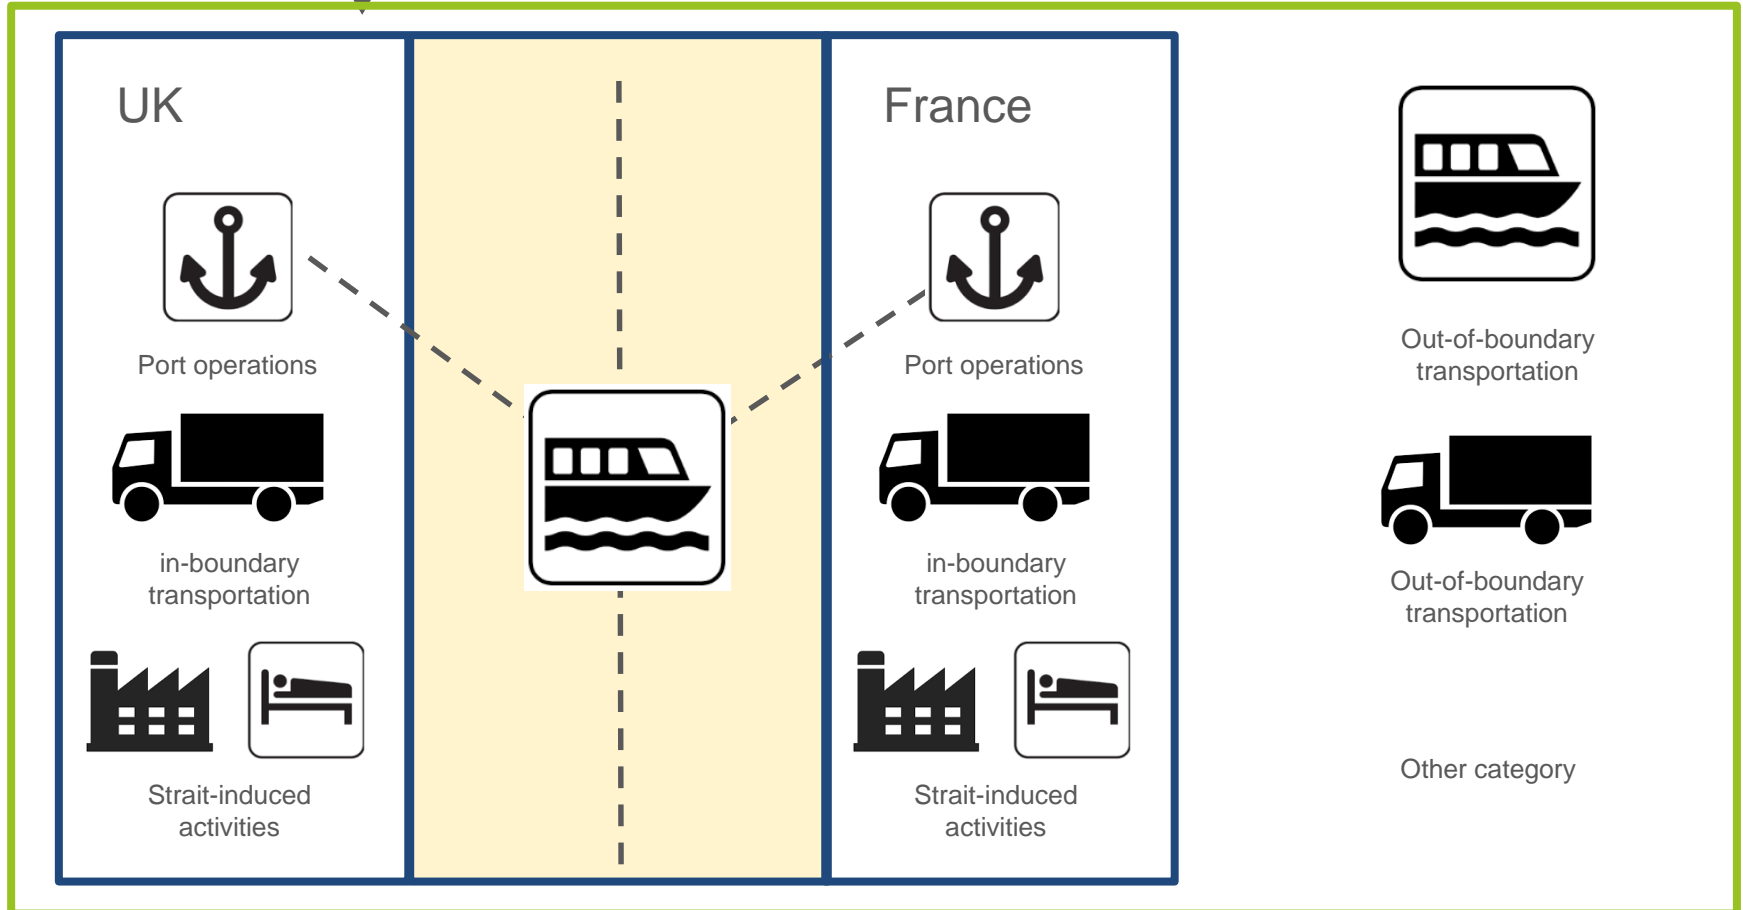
UK

Port operations

in-boundary transportation

Strait-induced activities

France

Port operations

in-boundary transportation

Strait-induced activities

Out-of-boundary transportation

Out-of-boundary transportation

Other category